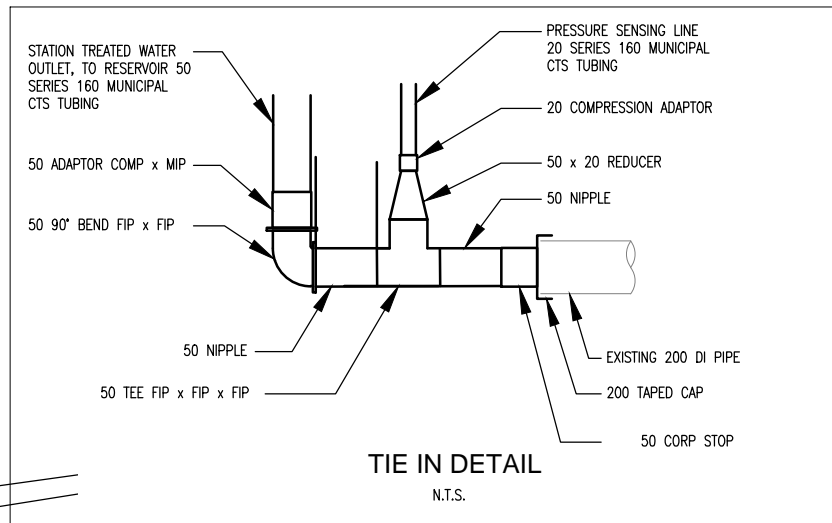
STATION TREATED WATER OUTLET, TO RESERVOIR 50 SERIES 160 MUNICIPAL CTS TUBING

PRESSURE SENSING LINE 20 SERIES 160 MUNICIPAL CTS TUBING

20 COMPRESSION ADAPTOR

50 ADAPTOR COMP x MIP

50 x 20 REDUCER

50 NIPPLE

50 90° BEND FIP x FIP

50 NIPPLE

EXISTING 200 DI PIPE

50 TEE FIP x FIP x FIP

200 TAPED CAP

50 CORP STOP

TIE IN DETAIL

N.T.S.